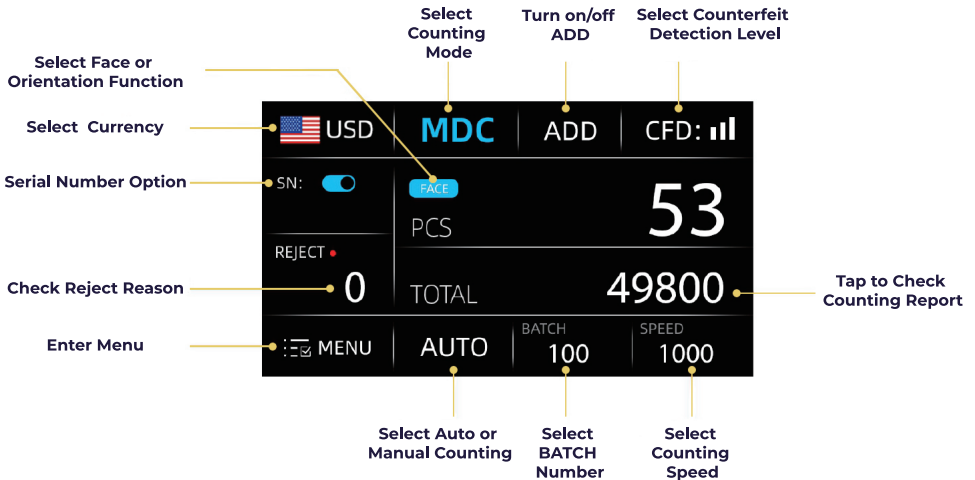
Select Counting Mode

Turn on/off ADD

Select Counterfeit Detection Level

Select Face or Orientation Function

Select Currency

USD

MDC

ADD

CFD:

Serial Number Option

SN:

FACE

53

PCS

REJECT

Check Reject Reason

0

TOTAL

49800

Tap to Check Counting Report

Enter Menu

MENU

AUTO

BATCH

100

SPEED

1000

Select Auto or Manual Counting

Select BATCH Number

Select Counting Speed